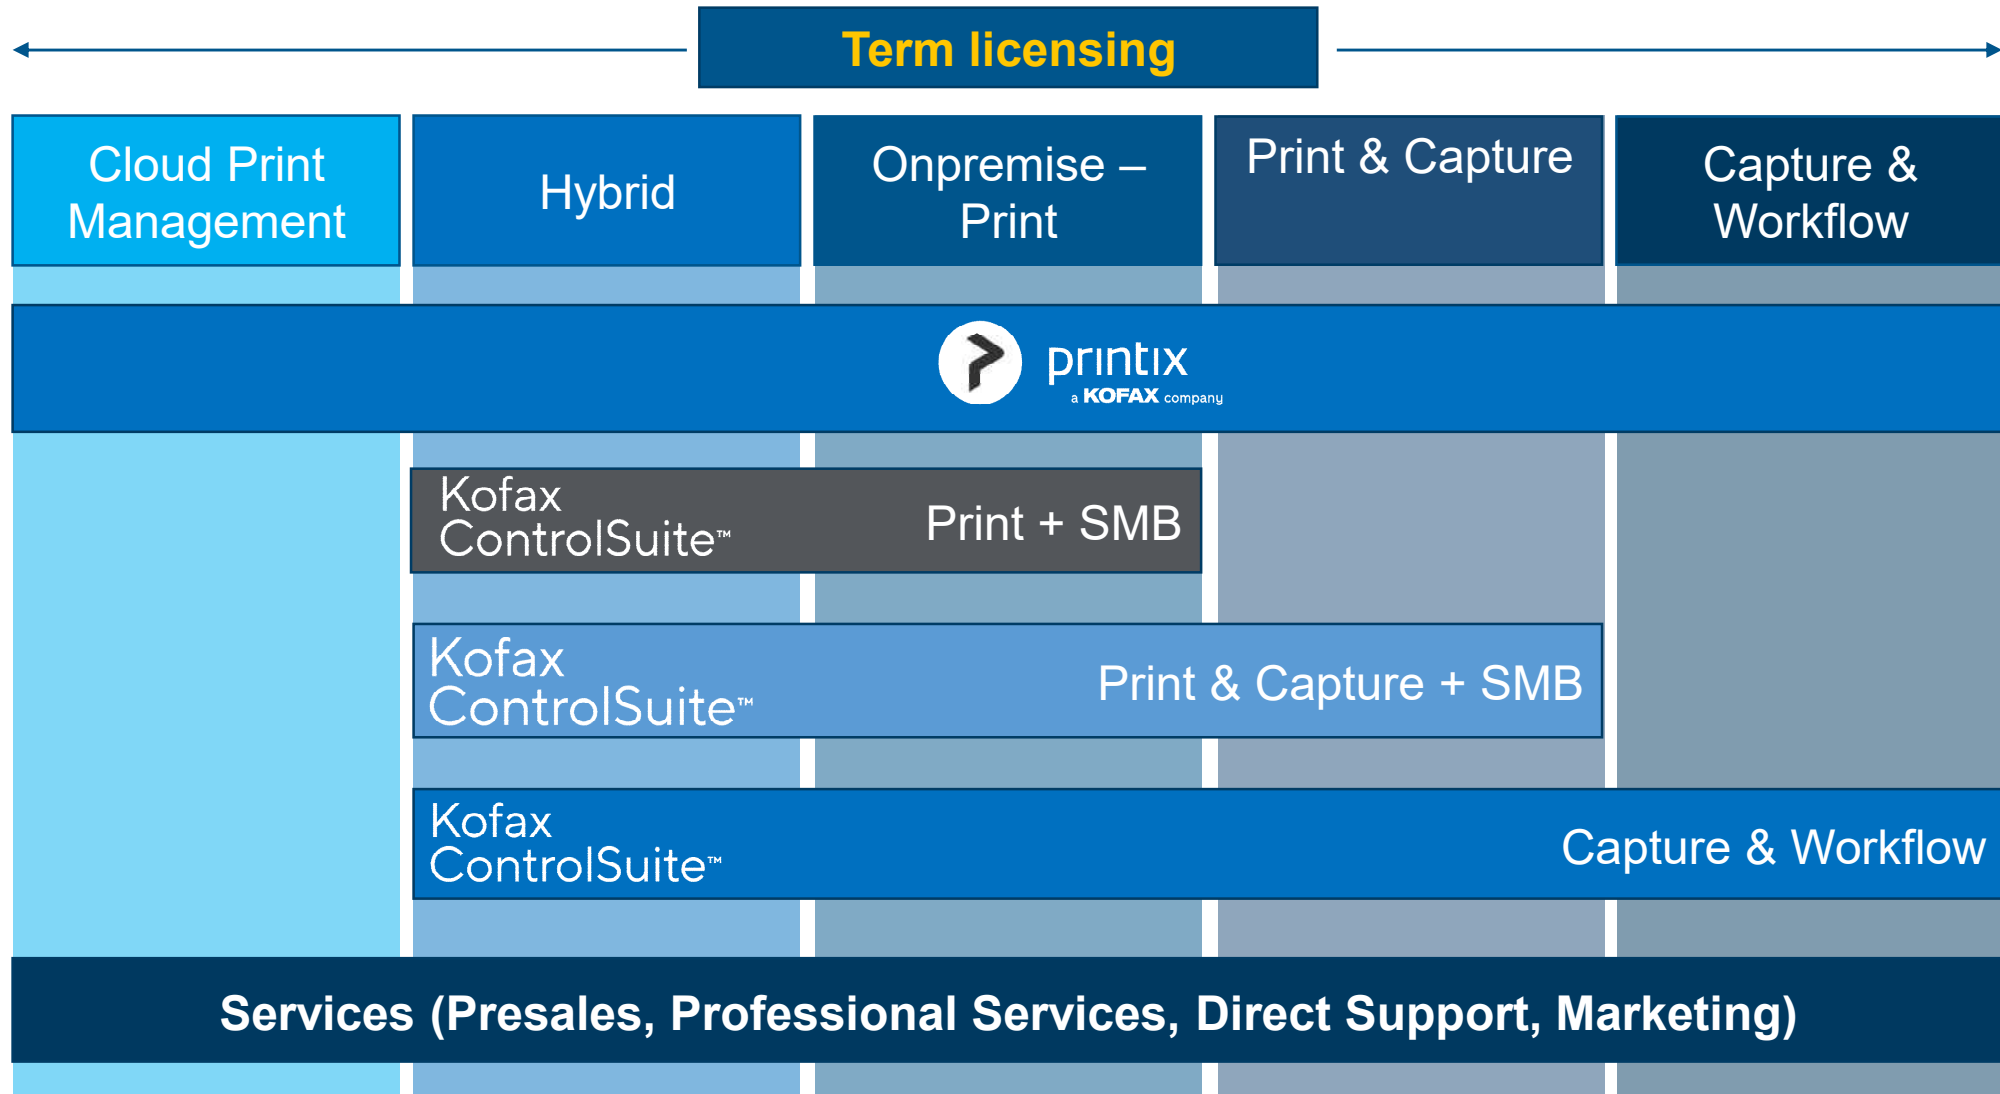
Term licensing

Cloud Print Management

Hybrid

Onpremise – Print

Print & Capture

Capture & Workflow

printix
a KOFAX company

Kofax ControlSuite™ Print + SMB

Kofax ControlSuite™ Print & Capture + SMB

Kofax ControlSuite™ Capture & Workflow

Services (Presales, Professional Services, Direct Support, Marketing)